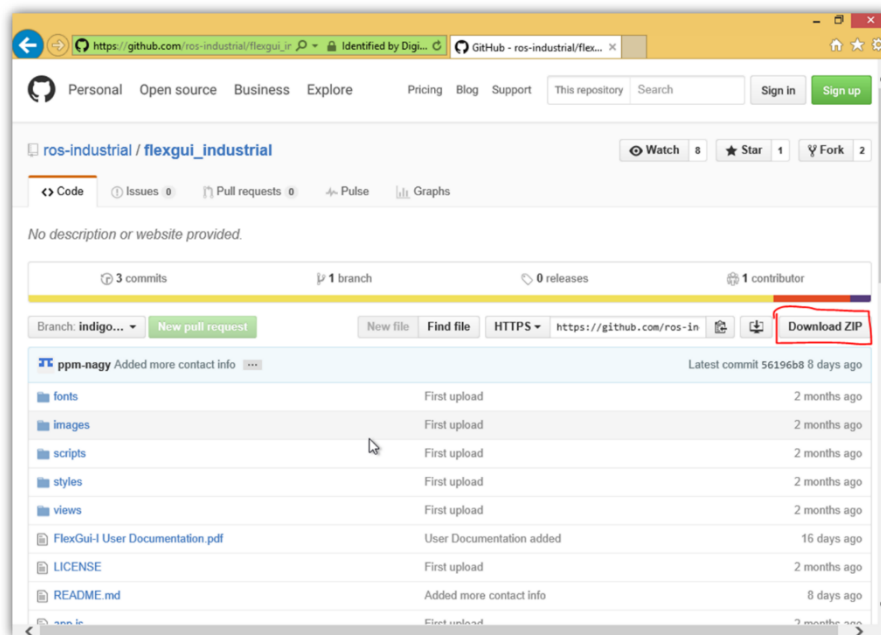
https://github.com/ros-industrial/flexgui_ir Identified by Digi... GitHub - ros-industrial/flex... ×

Personal Open source Business Explore Pricing Blog Support This repository Search Sign in Sign up

ros-industrial / flexgui_industrial

Watch 8 Star 1 Fork 2

Code Issues 0 Pull requests 0 Pulse Graphs

No description or website provided.

3 commits 1 branch 0 releases 1 contributor

Branch: indigo... New pull request New file Find file HTTPS https://github.com/ros-in Download ZIP

ppm-nagy Added more contact info ... Latest commit 56196b8 8 days ago

| | | |
|---|---|---|
| fonts | First upload | 2 months ago |
| images | First upload | 2 months ago |
| scripts | First upload | 2 months ago |
| styles | First upload | 2 months ago |
| views | First upload | 2 months ago |
| FlexGui-I User Documentation.pdf | User Documentation added | 16 days ago |
| LICENSE | First upload | 2 months ago |
| README.md | Added more contact info | 8 days ago |
| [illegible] | First upload | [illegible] |